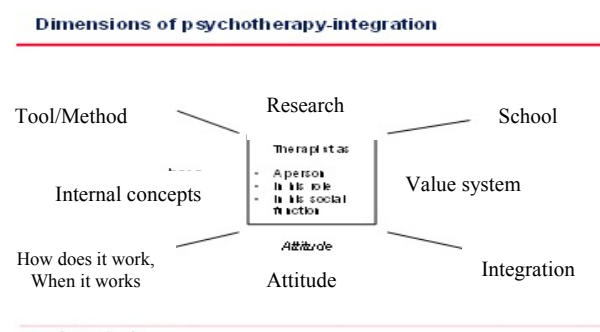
Dimensions of psychotherapy-integration

Research

Tool/Method

School

Therapist as

- A person
- In his role
- In his social function

Internal concepts

Value system

Attitude

How does it work, When it works

Attitude

Integration